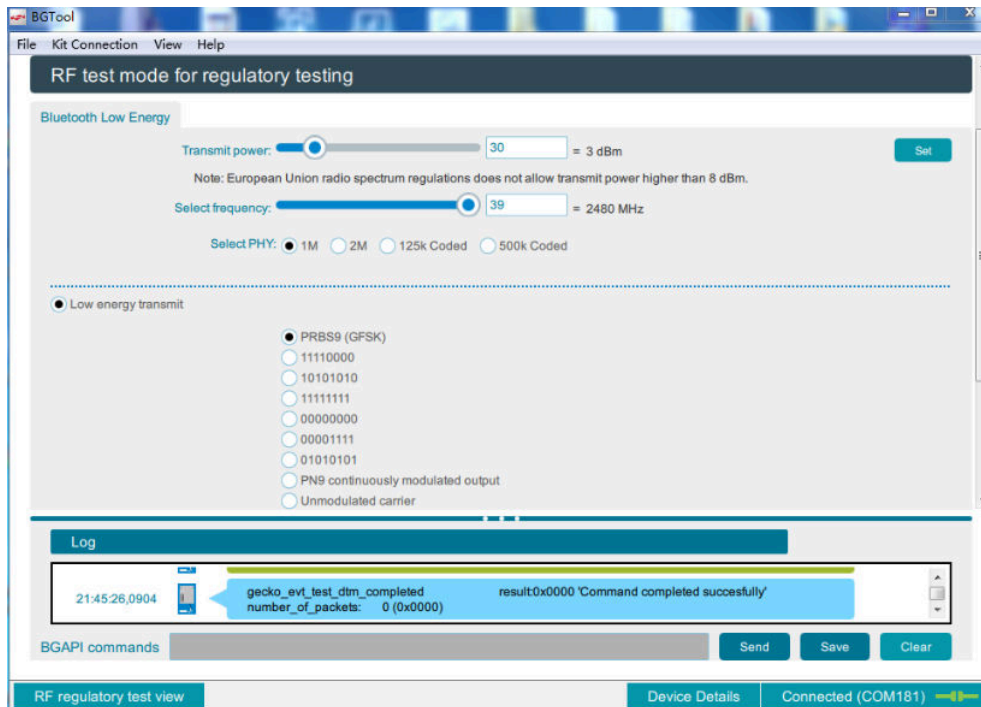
BGTool

File Kit Connection View Help

RF test mode for regulatory testing

Bluetooth Low Energy

Transmit power: 30 = 3 dBm Set

Note: European Union radio spectrum regulations does not allow transmit power higher than 8 dBm.

Select frequency: 39 = 2480 MHz

Select PHY: 1M 2M 125k Coded 500k Coded

Low energy transmit

PRBS9 (GFSK)
11110000
10101010
11111111
00000000
00001111
01010101
PN9 continuously modulated output
Unmodulated carrier

Log

21:45:26,0904 gecko_evt_test_dtm_completed result:0x0000 'Command completed succesfully'
number_of_packets: 0 (0x0000)

BGAPI commands Send Save Clear

RF regulatory test view Device Details Connected (COM181)